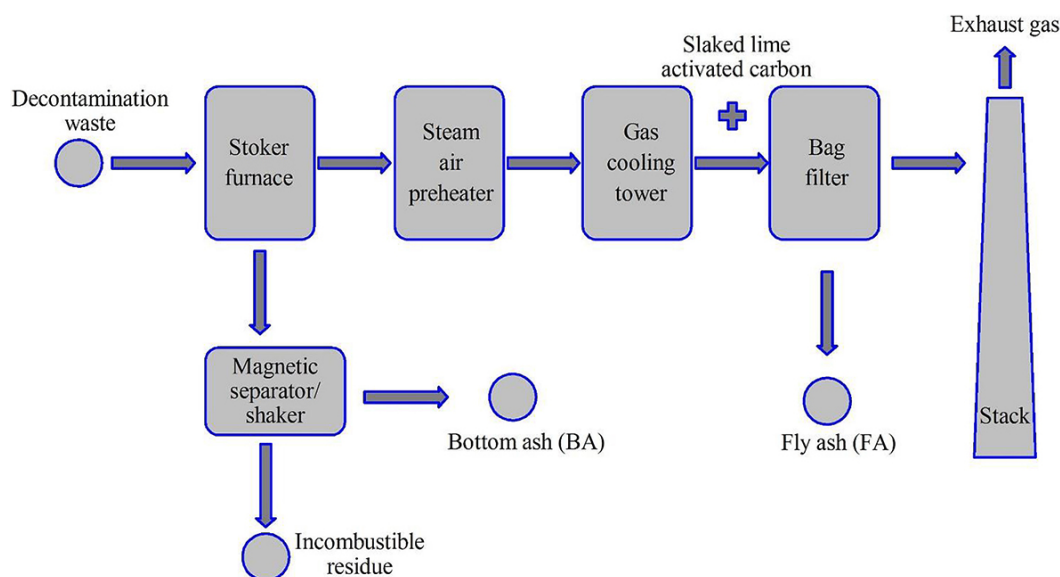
Decontamination waste

Stoker furnace

Steam air preheater

Gas cooling tower

Slaked lime activated carbon

+

Bag filter

Exhaust gas

Stack

Magnetic separator/ shaker

Bottom ash (BA)

Fly ash (FA)

Incombustible residue